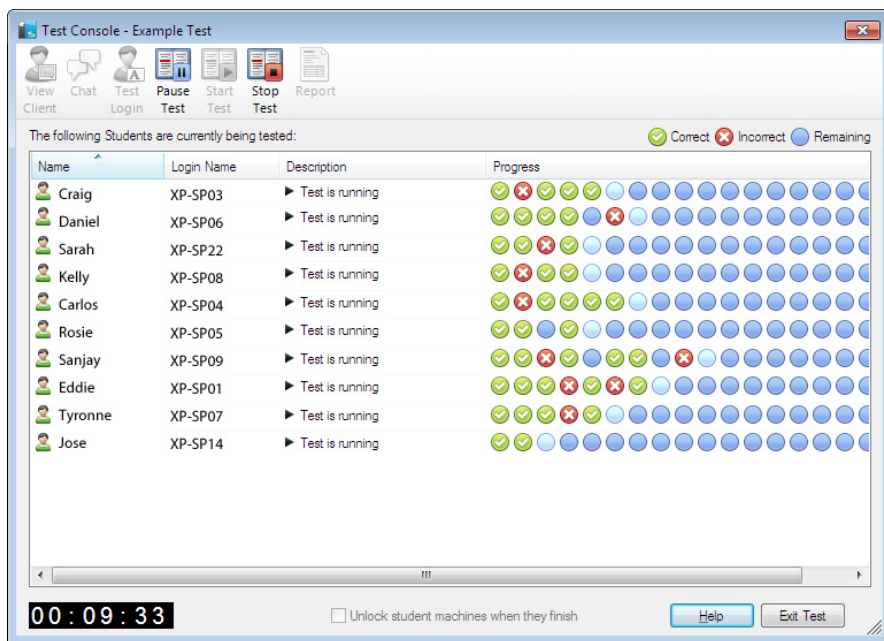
Test Console - Example Test

View Client | Chat | Test Login | Pause Test | Start Test | Stop Test | Report

The following Students are currently being tested:

Correct Incorrect Remaining

| Name | Login Name | Description | Progress |
|---|---|---|---|
| Craig | XP-SP03 | ▶ Test is running | |
| Daniel | XP-SP06 | ▶ Test is running | |
| Sarah | XP-SP22 | ▶ Test is running | |
| Kelly | XP-SP08 | ▶ Test is running | |
| Carlos | XP-SP04 | ▶ Test is running | |
| Rosie | XP-SP05 | ▶ Test is running | |
| Sanjay | XP-SP09 | ▶ Test is running | |
| Eddie | XP-SP01 | ▶ Test is running | |
| Tyronne | XP-SP07 | ▶ Test is running | |
| Jose | XP-SP14 | ▶ Test is running | |

00:09:33

Unlock student machines when they finish

Help

Exit Test